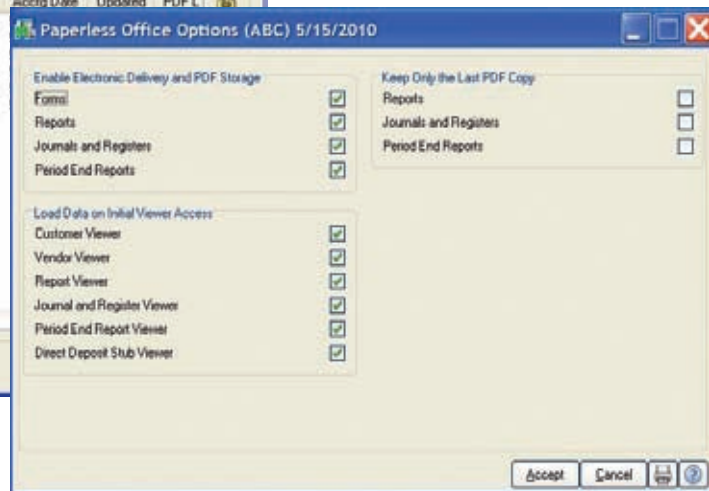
Accrg Date Updated PDF L

Paperless Office Options (ABC) 5/15/2010

Enable Electronic Delivery and PDF Storage
Forms
Reports
Journals and Registers
Period End Reports

Keep Only the Last PDF Copy
Reports
Journals and Registers
Period End Reports

Load Data on Initial Viewer Access
Customer Viewer
Vendor Viewer
Report Viewer
Journal and Register Viewer
Period End Report Viewer
Direct Deposit Stub Viewer

Accept Cancel